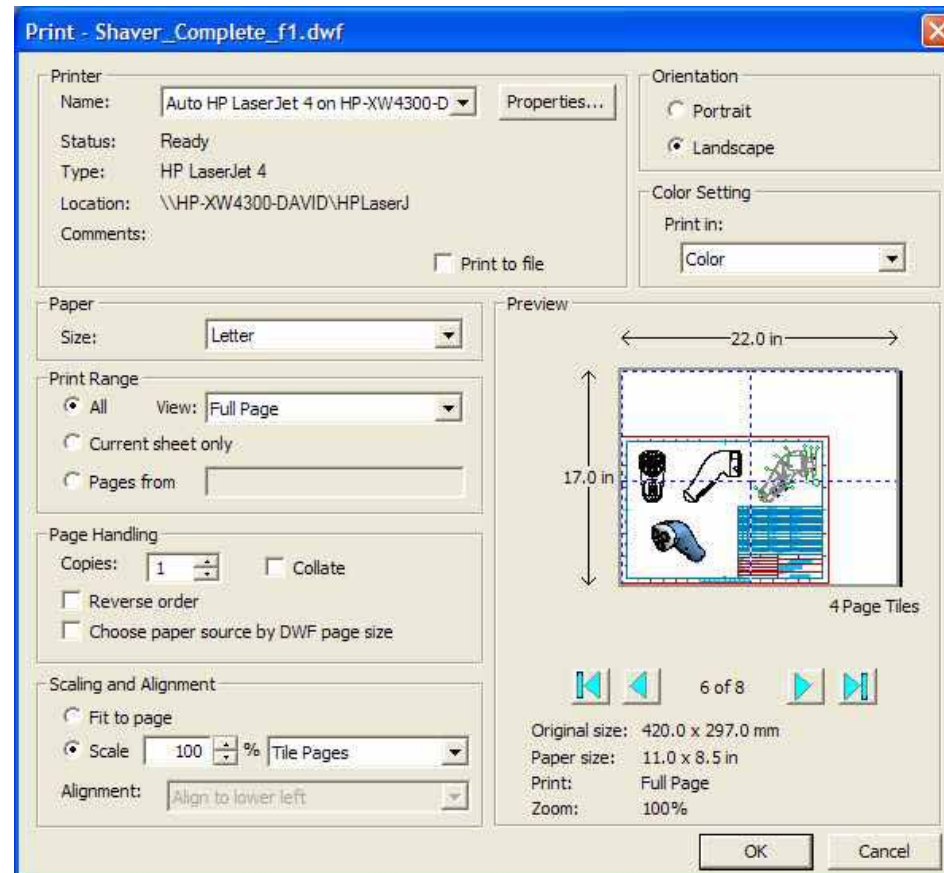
Print - Shaver_Complete_f1.dwf

Printer
Name: Auto HP LaserJet 4 on HP-XW4300-D
Properties...
Status: Ready
Type: HP LaserJet 4
Location: \\HP-XW4300-DAVID\HPLaserJ
Comments:
Print to file

Orientation
Portrait
Landscape

Color Setting
Print in:
Color

Paper
Size: Letter

Print Range
All View: Full Page
Current sheet only
Pages from

Page Handling
Copies: 1
Collate
Reverse order
Choose paper source by DWF page size

Scaling and Alignment
Fit to page
Scale 100 % Tile Pages
Alignment: Align to lower left

Preview
22.0 in
17.0 in
4 Page Tiles
6 of 8
Original size: 420.0 x 297.0 mm
Paper size: 11.0 x 8.5 in
Print: Full Page
Zoom: 100%

OK
Cancel